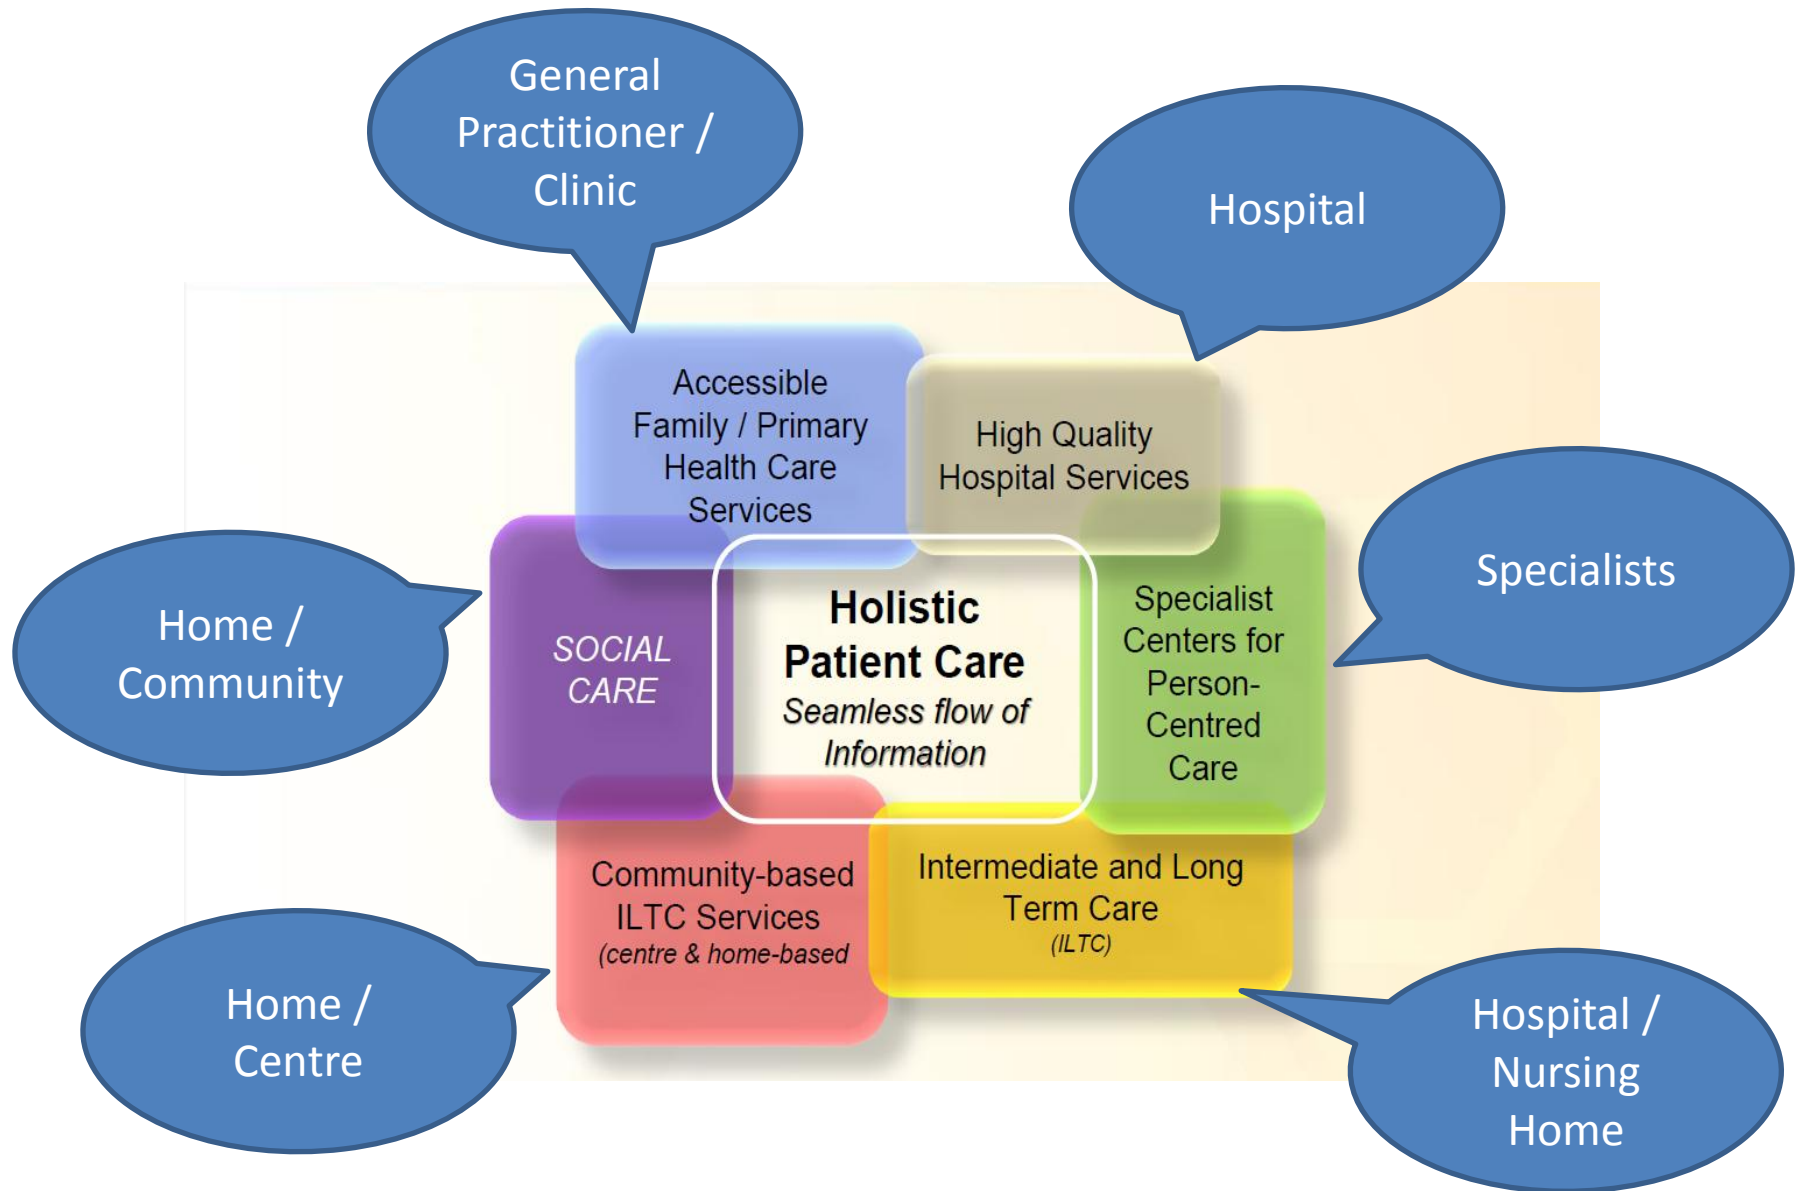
General Practitioner / Clinic

Hospital

Accessible Family / Primary Health Care Services

High Quality Hospital Services

Home / Community

SOCIAL CARE

Holistic Patient Care

Seamless flow of Information

Specialist Centers for Person-Centred Care

Specialists

Community-based ILTC Services (centre & home-based

Intermediate and Long Term Care (ILTC)

Home / Centre

Hospital / Nursing Home